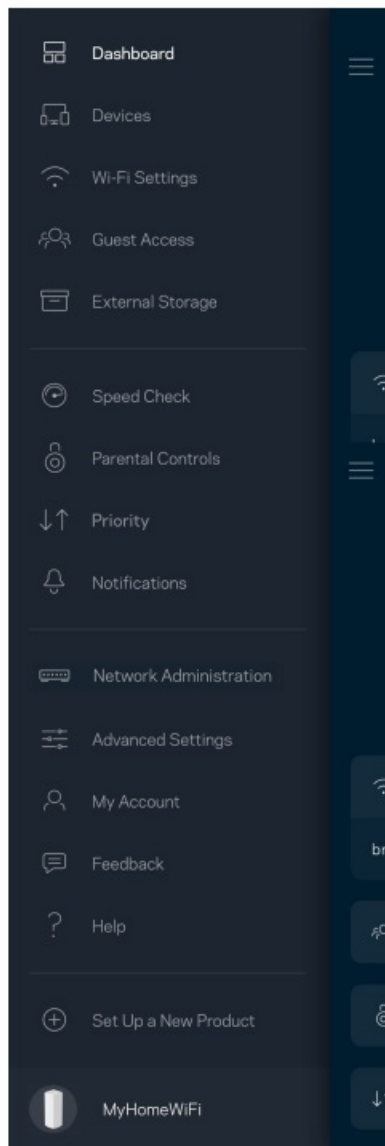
Dashboard
Devices
Wi-Fi Settings
Guest Access
External Storage

Speed Check
Parental Controls
Priority
Notifications

Network Administration
Advanced Settings
My Account
Feedback
Help

Set Up a New Product

MyHomeWiFi

br